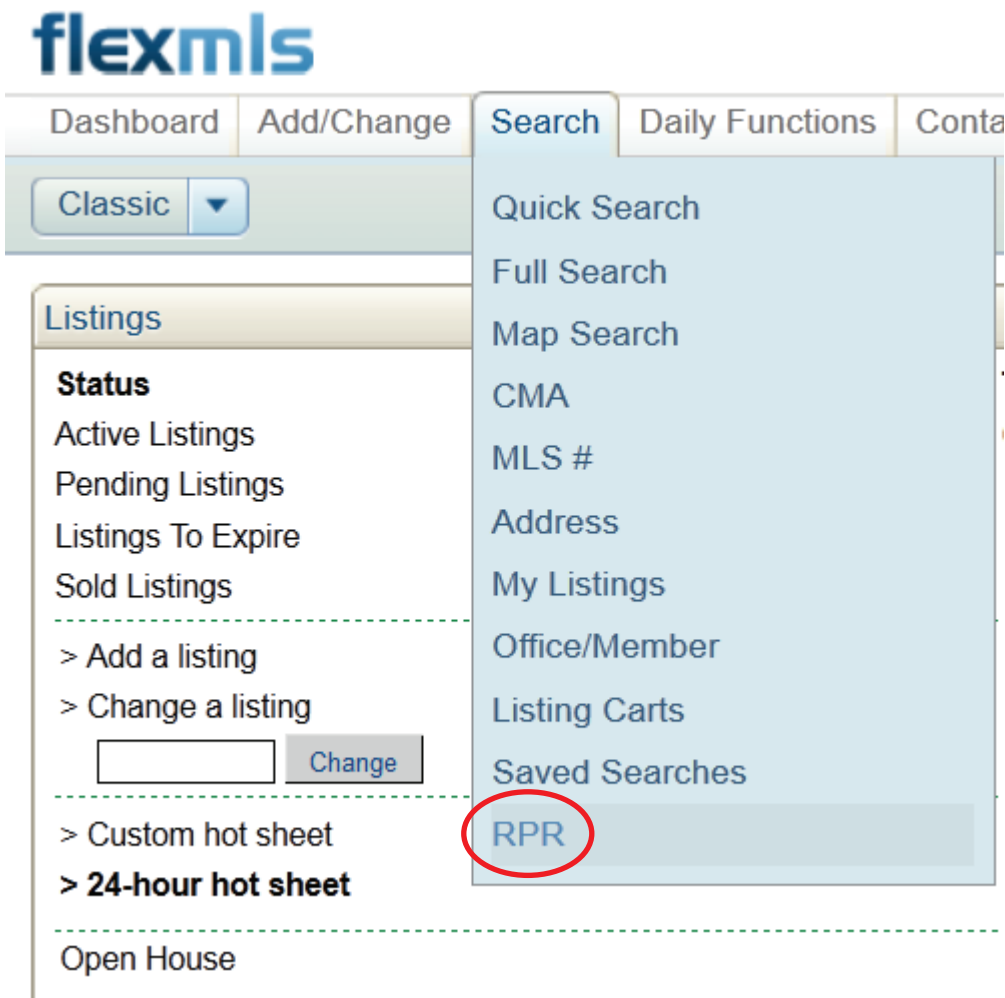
flexmls

Dashboard | Add/Change | Search | Daily Functions | Conta

Classic

Quick Search
Full Search
Map Search
CMA
MLS #
Address
My Listings
Office/Member
Listing Carts
Saved Searches
RPR

Listings

Status
Active Listings
Pending Listings
Listings To Expire
Sold Listings

> Add a listing
> Change a listing

Change

> Custom hot sheet
> 24-hour hot sheet

Open House